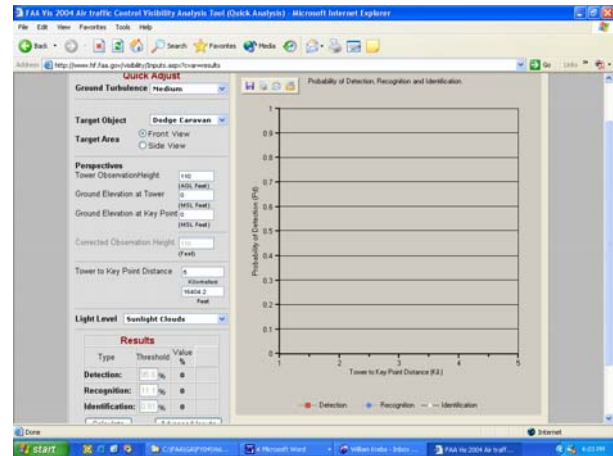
FAA Vis 2004 Air traffic Control Visibility Analysis Tool (Quick Analysis) - Microsoft Internet Explorer

File Edit View Favorites Tools Help

Back Search Favorites Media

Address http://www.hf.faa.gov/visibility/inputs.aspx?cvar=results Go Links

Quick Adjust
Ground Turbulence Medium

Target Object Dodge Caravan
Target Area Front View Side View

Perspectives
Tower ObservationHeight 110 (AGL Feet)
Ground Elevation at Tower 0 (MSL Feet)
Ground Elevation at Key Point 0 (MSL Feet)

Corrected Observation Height 110 (Feet)

Tower to Key Point Distance 5 Kilometers 16404.2 Feet

Light Level Sunlight Clouds

Results
| Type | Threshold | Value % |
|---|---|---|
| Detection: | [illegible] % | 0 |
| Recognition: | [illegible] % | 0 |
| Identification: | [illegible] % | 0 |

Calculate Advanced Inputs

Probability of Detection, Recognition and Identification

Probability of Detection (Pd)
1
0.9
0.8
0.7
0.6
0.5
0.4
0.3
0.2
0.1
0

1 2 3 4 5
Tower to Key Point Distance (Kil.)

Detection Recognition Identification

Done Internet

start C:\FAAGRAPHICS\... 4 Microsoft Word William Krebs - Inbox ... FAA Vis 2004 Air traff... 4:03 PM